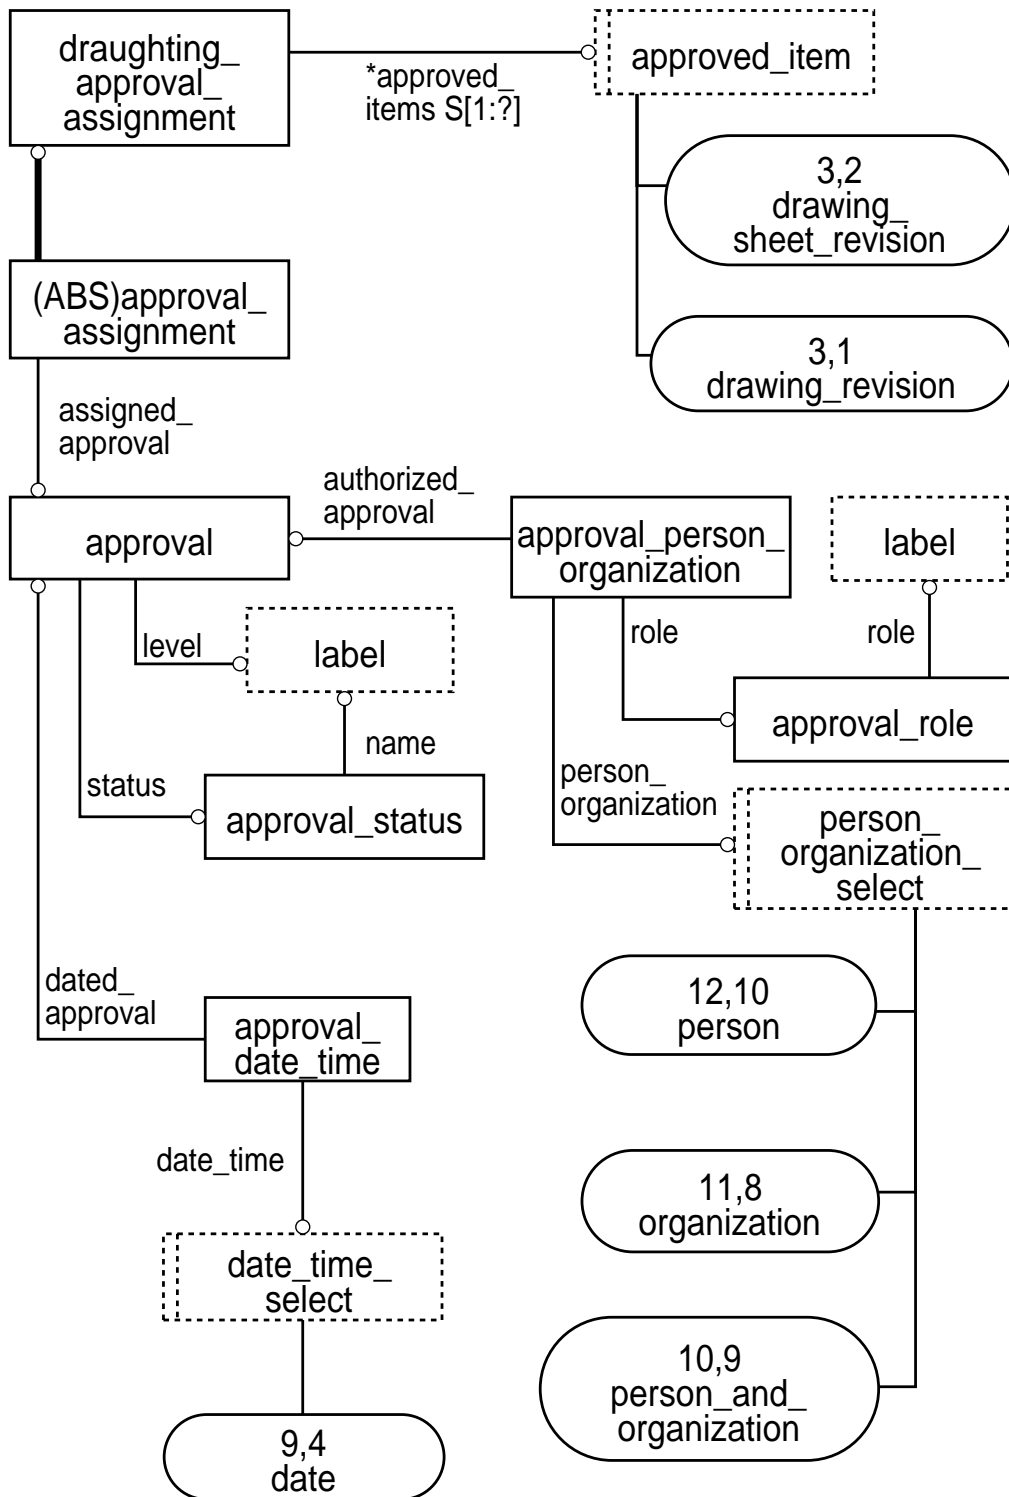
draughting_approval_assignment

*approved_items S[1:?]

approved_item

3,2 drawing_sheet_revision

3,1 drawing_revision

(ABS)approval_assignment

assigned_approval

approval

authorized_approval

approval_person_organization

label

level

label

role

role

name

approval_role

status

approval_status

person_organization

person_organization_select

dated_approval

approval_date_time

12,10 person

date_time

11,8 organization

date_time_select

10,9 person_and_organization

9,4 date